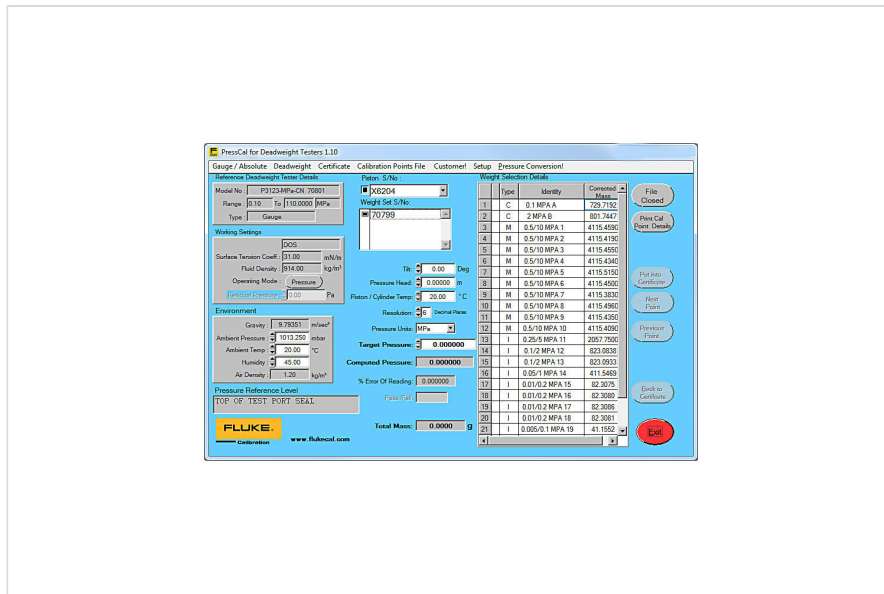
PressCal for Deadweight Testers 1.10

Gauge / Absolute Deadweight Certificate Calibration Points File Customer! Setup Pressure Conversion!

Reference Deadweight Tester Details

Model No : P3123-MPa-CN 70801

Range 0.10 To 110.0000 MPa

Type : Gauge

Working Settings

DOS

Surface Tension Coeff.: 31.00 mN/m

Fluid Density : 914.00 kg/m³

Operating Mode : Pressure

Residual Pressure : 0.00 Pa

Environment

Gravity : 9.79351 m/sec²

Ambient Pressure : 1013.250 mbar

Ambient Temp : 20.00 °C

Humidity : 45.00

Air Density : 1.20 kg/m³

Pressure Reference Level

TOP OF TEST PORT SEAL

FLUKE Calibration

www.flukecal.com

Piston S/No :

X6204

Weight Set S/No:

70799

Tilt: 0.00 Deg

Pressure Head: 0.00000 m

Piston / Cylinder Temp: 20.00 °C

Resolution: 6 Decimal Places

Pressure Units: MPa

Target Pressure: 0.000000

Computed Pressure: 0.000000

% Error Of Reading: 0.000000

Pass/Fail

Total Mass: 0.0000 g

Weight Selection Details

| | Type | Identity | Corrected Mass |
|---|---|---|---|
| 1 | C | 0.1 MPA A | 729.7192 |
| 2 | C | 2 MPA B | 801.7447 |
| 3 | M | 0.5/10 MPA 1 | 4115.4590 |
| 4 | M | 0.5/10 MPA 2 | 4115.4190 |
| 5 | M | 0.5/10 MPA 3 | 4115.4550 |
| 6 | M | 0.5/10 MPA 4 | 4115.4340 |
| 7 | M | 0.5/10 MPA 5 | 4115.5150 |
| 8 | M | 0.5/10 MPA 6 | 4115.4500 |
| 9 | M | 0.5/10 MPA 7 | 4115.3830 |
| 10 | M | 0.5/10 MPA 8 | 4115.4960 |
| 11 | M | 0.5/10 MPA 9 | 4115.4350 |
| 12 | M | 0.5/10 MPA 10 | 4115.4090 |
| 13 | I | 0.25/5 MPA 11 | 2057.7500 |
| 14 | I | 0.1/2 MPA 12 | 823.0838 |
| 15 | I | 0.1/2 MPA 13 | 823.0933 |
| 16 | I | 0.05/1 MPA 14 | 411.5469 |
| 17 | I | 0.01/0.2 MPA 15 | 82.3075 |
| 18 | I | 0.01/0.2 MPA 16 | 82.3080 |
| 19 | I | 0.01/0.2 MPA 17 | 82.3086 |
| 20 | I | 0.01/0.2 MPA 18 | 82.3081 |
| 21 | I | 0.005/0.1 MPA 19 | 41.1552 |

File Closed

Print Cal Point Details

Put into Certificate

Next Point

Previous Point

Back to Certificate

Exit